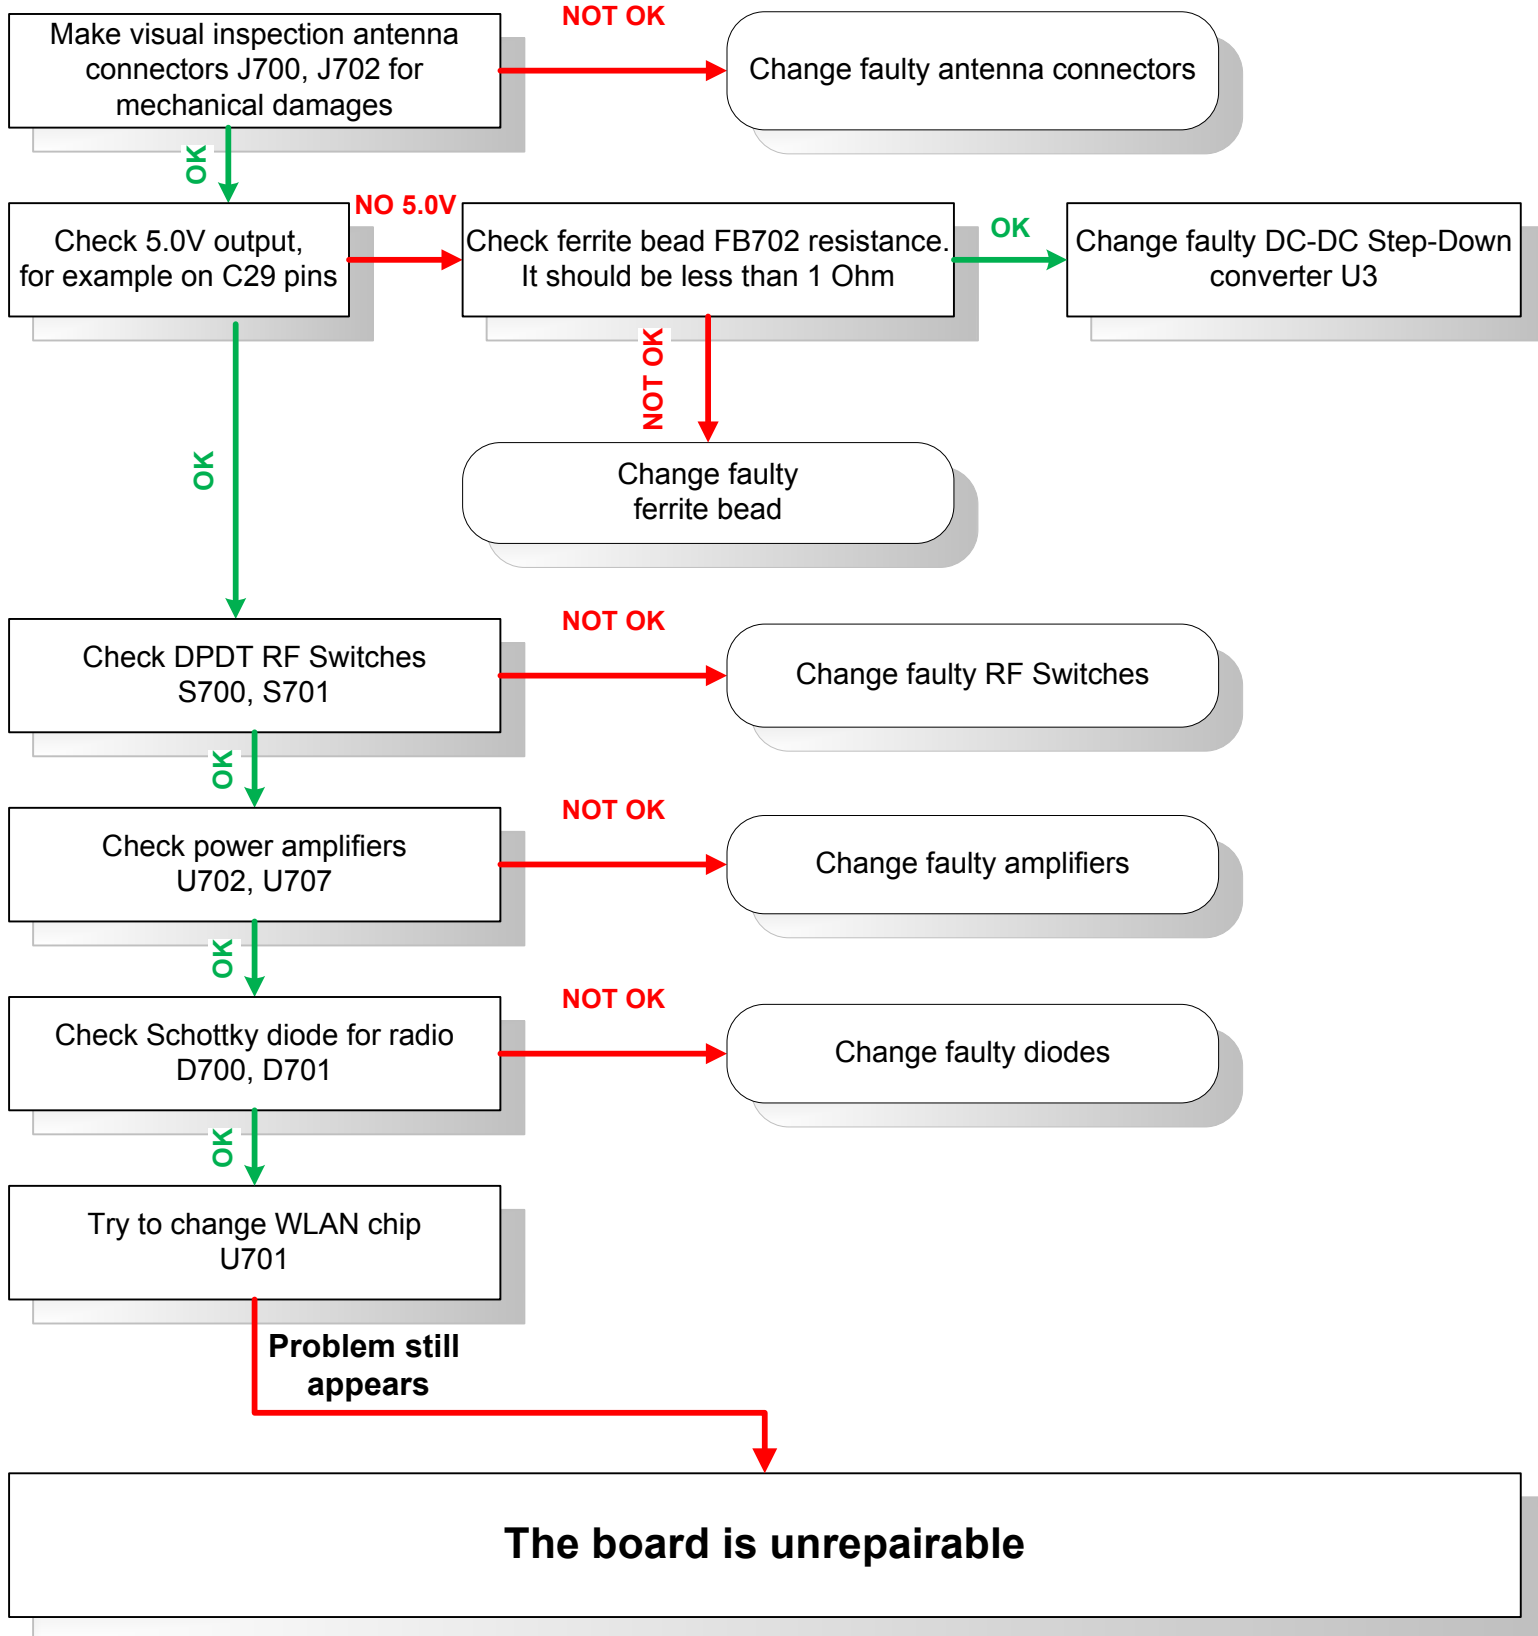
Make visual inspection antenna connectors J700, J702 for mechanical damages

NOT OK

Change faulty antenna connectors

OK

Check 5.0V output, for example on C29 pins

NO 5.0V

Check ferrite bead FB702 resistance. It should be less than 1 Ohm

OK

Change faulty DC-DC Step-Down converter U3

NOT OK

Change faulty ferrite bead

OK

Check DPDT RF Switches S700, S701

NOT OK

Change faulty RF Switches

OK

Check power amplifiers U702, U707

NOT OK

Change faulty amplifiers

OK

Check Schottky diode for radio D700, D701

NOT OK

Change faulty diodes

OK

Try to change WLAN chip U701

Problem still appears

The board is unrepairable